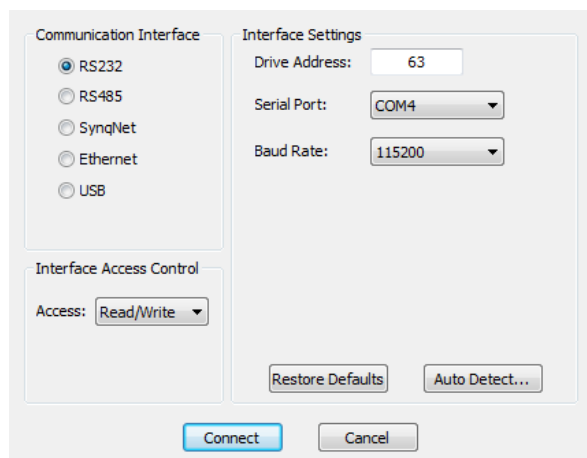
Communication Interface

RS232

RS485

SynqNet

Ethernet

USB

Interface Access Control

Access: Read/Write

Interface Settings

Drive Address: 63

Serial Port: COM4

Baud Rate: 115200

Restore Defaults

Auto Detect...

Connect

Cancel